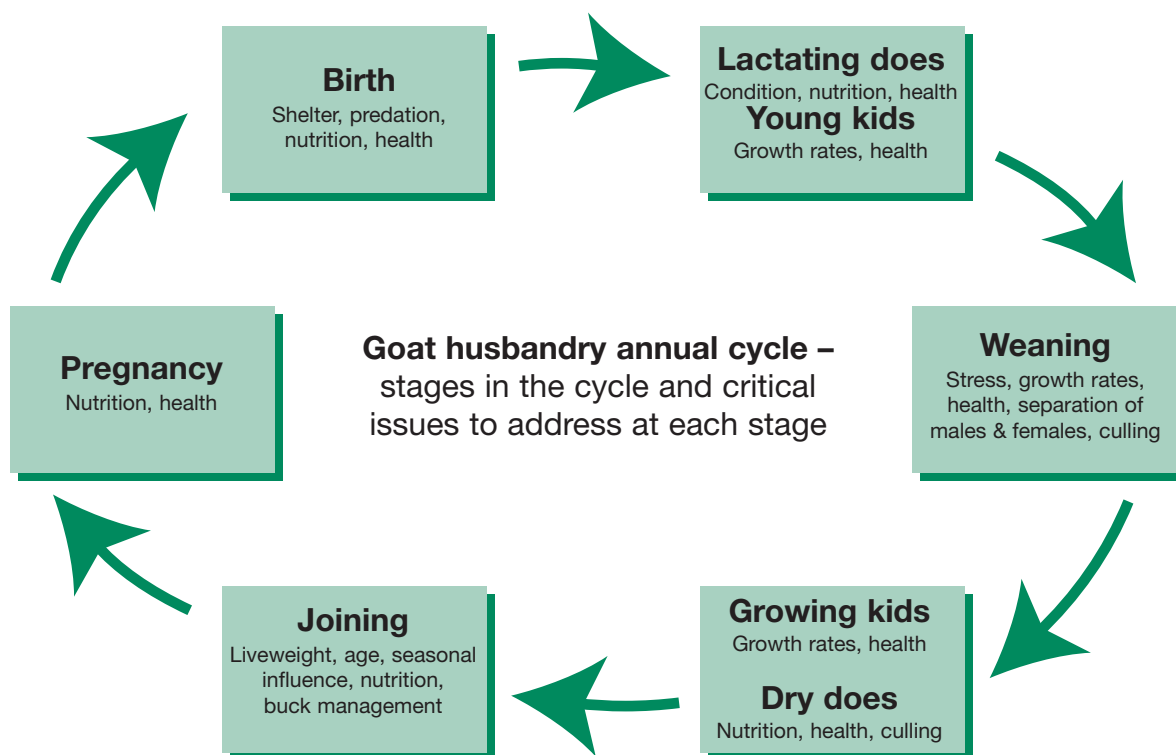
Goat husbandry annual cycle – stages in the cycle and critical issues to address at each stage

Birth
Shelter, predation, nutrition, health

Lactating does
Condition, nutrition, health
Young kids
Growth rates, health

Weaning
Stress, growth rates, health, separation of males & females, culling

Growing kids
Growth rates, health

Dry does
Nutrition, health, culling

Joining
Liveweight, age, seasonal influence, nutrition, buck management

Pregnancy
Nutrition, health